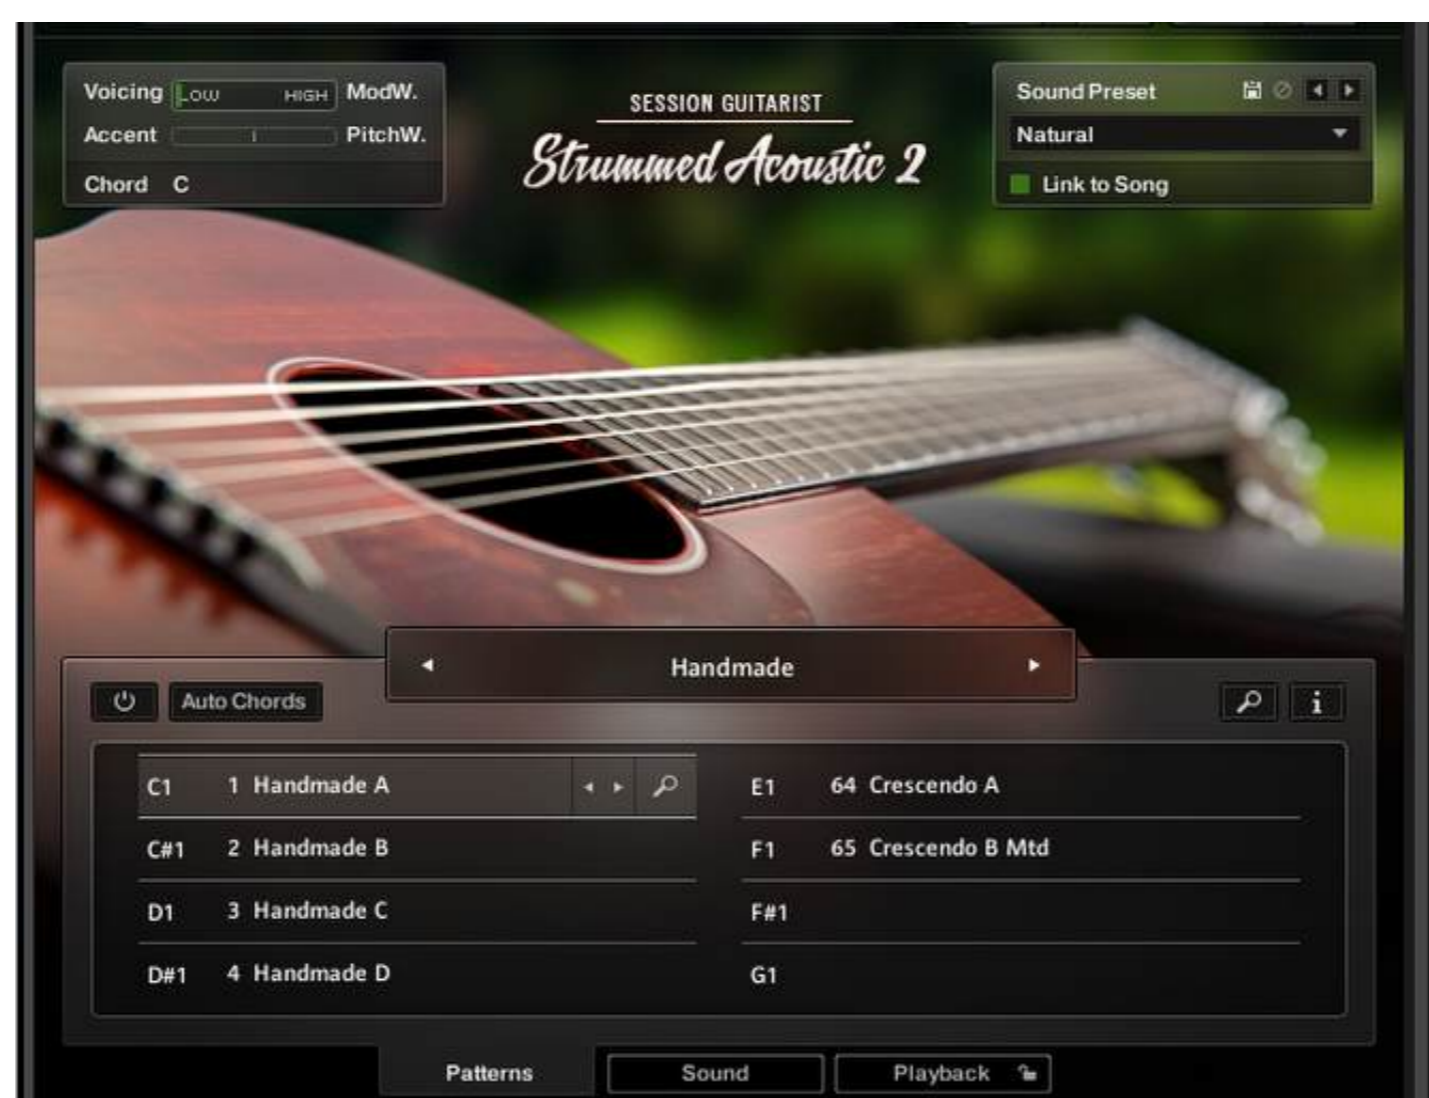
Voicing LOW HIGH ModW.
Accent PitchW.
Chord C

SESSION GUITARIST
Strummed Acoustic 2

Sound Preset
Natural
Link to Song

Handmade

Auto Chords

| | | | |
|---|---|---|---|
| C1 | 1 Handmade A | E1 | 64 Crescendo A |
| C#1 | 2 Handmade B | F1 | 65 Crescendo B Mtd |
| D1 | 3 Handmade C | F#1 | |
| D#1 | 4 Handmade D | G1 | |

Patterns Sound Playback